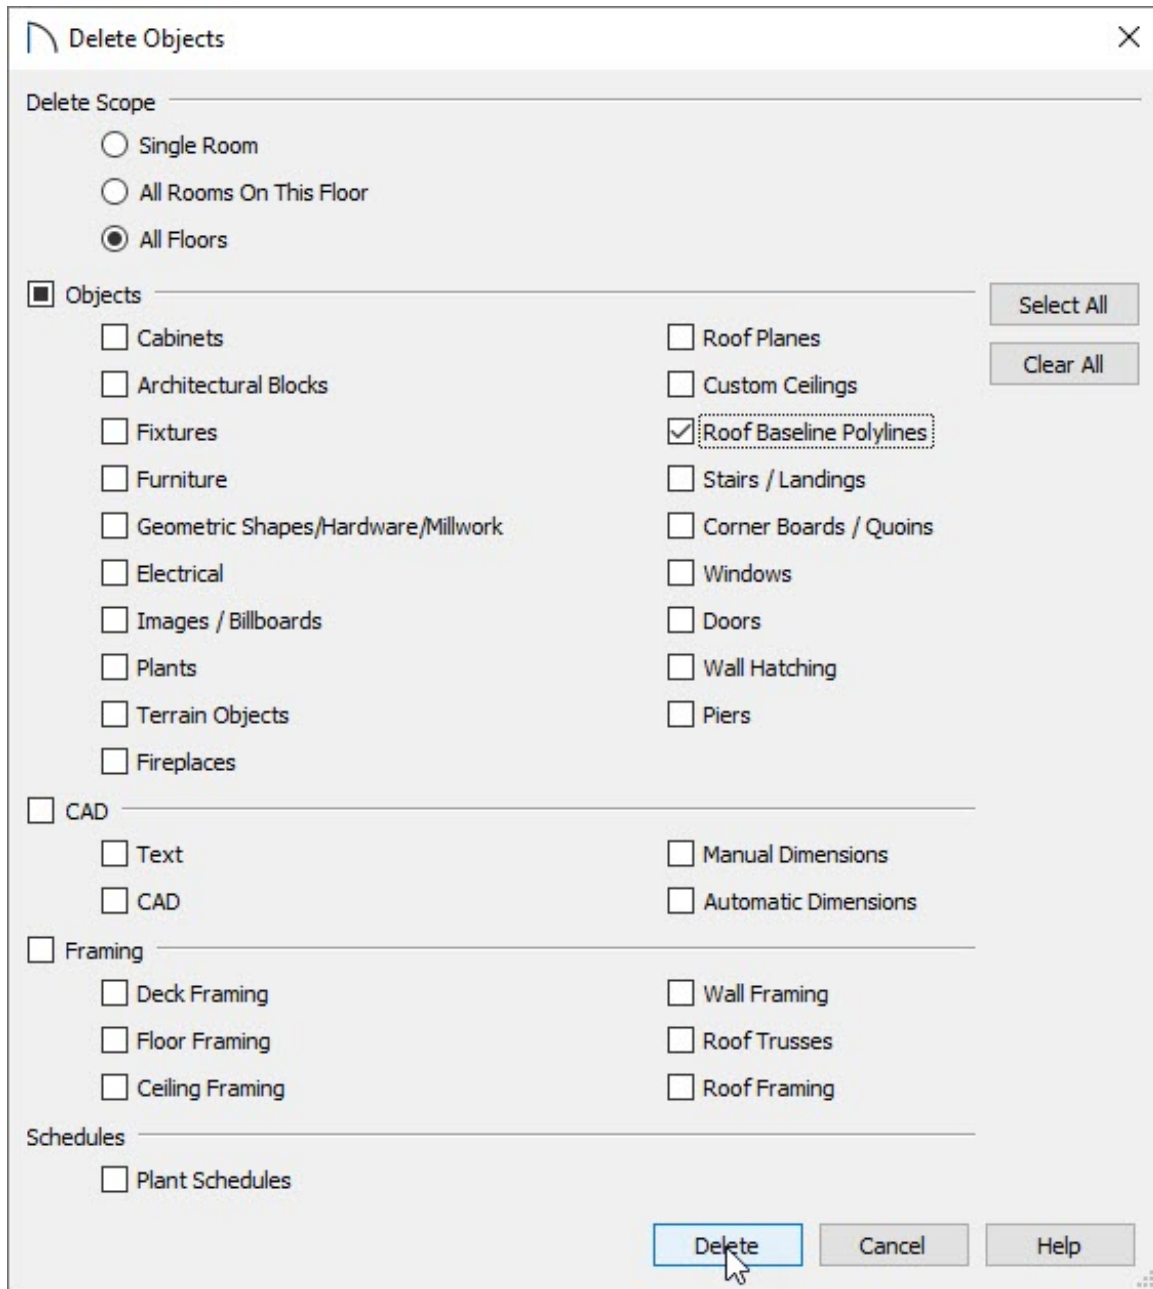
Delete Objects

Delete Scope

Single Room

All Rooms On This Floor

All Floors

Objects

Select All

Clear All

Cabinets

Architectural Blocks

Fixtures

Furniture

Geometric Shapes/Hardware/Millwork

Electrical

Images / Billboards

Plants

Terrain Objects

Fireplaces

Roof Planes

Custom Ceilings

Roof Baseline Polylines

Stairs / Landings

Corner Boards / Quoins

Windows

Doors

Wall Hatching

Piers

CAD

Text

CAD

Manual Dimensions

Automatic Dimensions

Framing

Deck Framing

Floor Framing

Ceiling Framing

Wall Framing

Roof Trusses

Roof Framing

Schedules

Plant Schedules

Delete

Cancel

Help